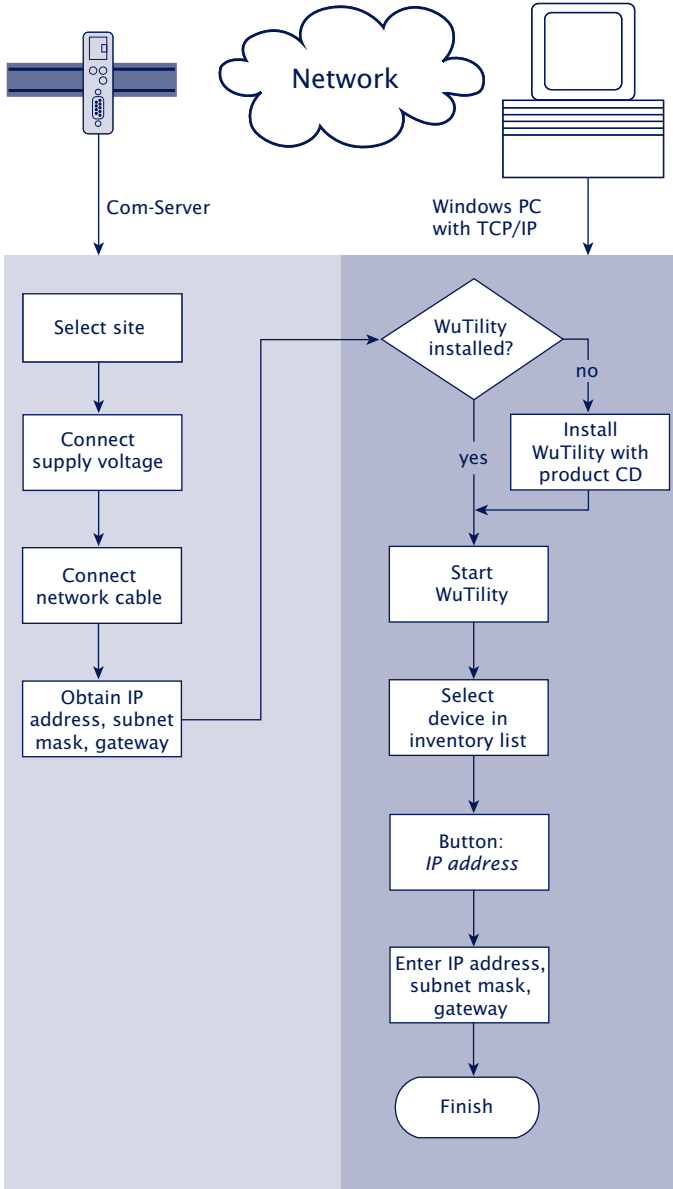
Network

Com-Server

Windows PC with TCP/IP

Select site

Connect supply voltage

Connect network cable

Obtain IP address, subnet mask, gateway

WuTility installed?

no

Install WuTility with product CD

yes

Start WuTility

Select device in inventory list

Button: *IP address*

Enter IP address, subnet mask, gateway

Finish